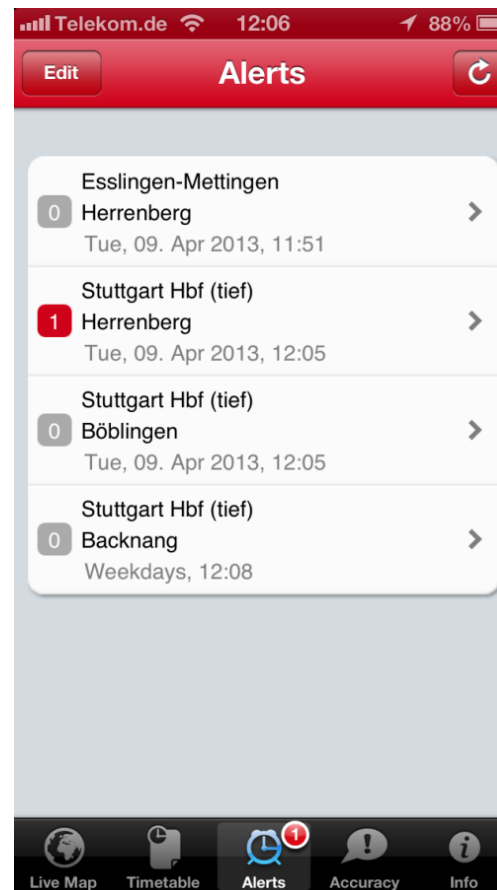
Telekom.de 12:06 88%

Edit Alerts

Esslingen-Mettingen
0 Herrenberg
Tue, 09. Apr 2013, 11:51

Stuttgart Hbf (tief)
1 Herrenberg
Tue, 09. Apr 2013, 12:05

Stuttgart Hbf (tief)
0 Böblingen
Tue, 09. Apr 2013, 12:05

Stuttgart Hbf (tief)
0 Backnang
Weekdays, 12:08

Live Map Timetable 1 Alerts Accuracy Info